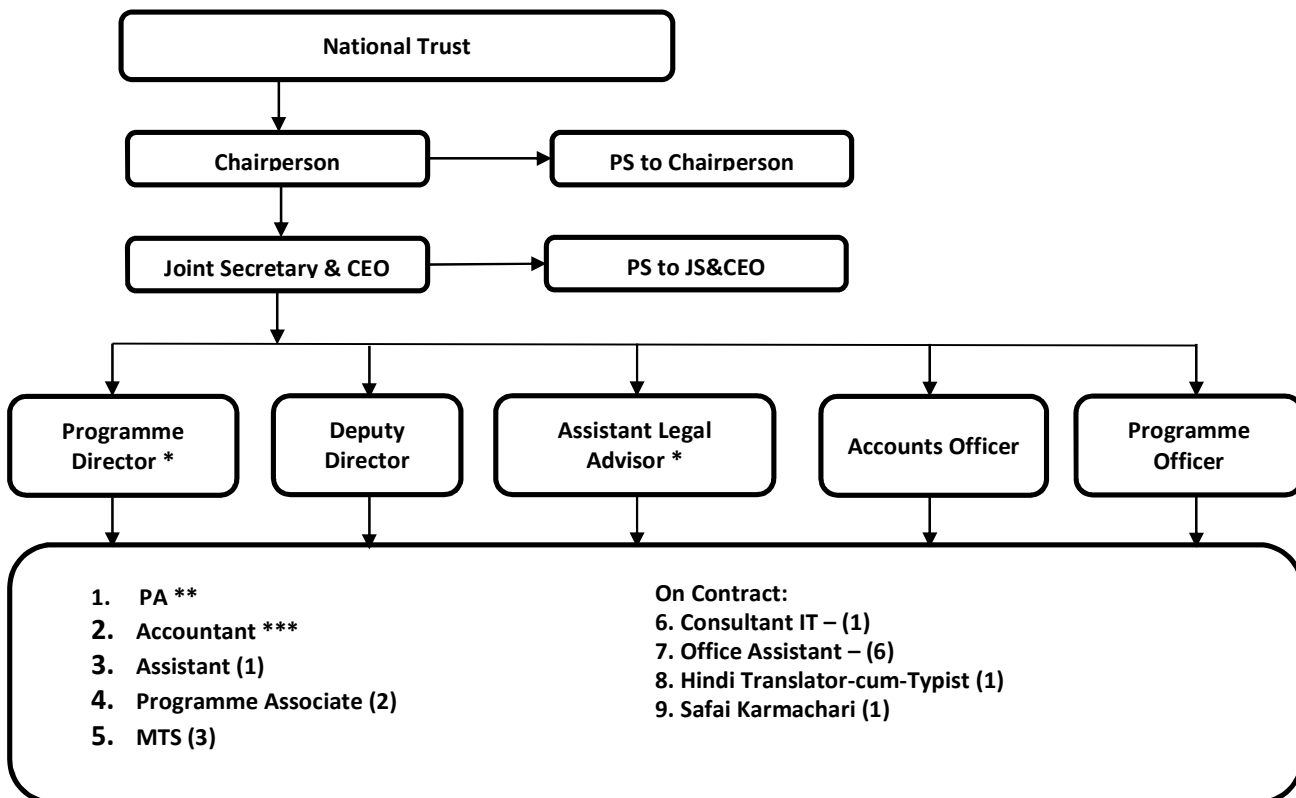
National Trust

Chairperson

PS to Chairperson

Joint Secretary & CEO

PS to JS&CEO

Programme Director *

Deputy Director

Assistant Legal Advisor *

Accounts Officer

Programme Officer

1. PA **
2. Accountant ***
3. Assistant (1)
4. Programme Associate (2)
5. MTS (3)

On Contract:
6. Consultant IT – (1)
7. Office Assistant – (6)
8. Hindi Translator-cum-Typist (1)
9. Safai Karmachari (1)